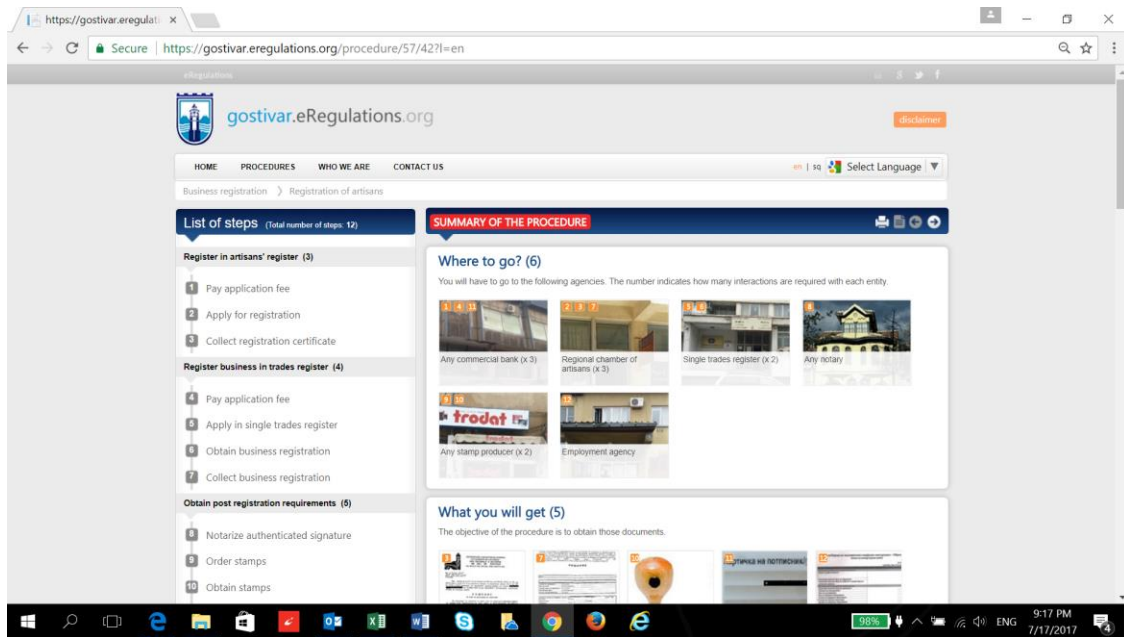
https://gostivar.eregulati ×

Secure | https://gostivar.eregulations.org/procedure/57/42?l=en

eRegulations

gostivar.eRegulations.org

disclaimer

HOME PROCEDURES WHO WE ARE CONTACT US

en | sq Select Language ▼

Business registration 〉 Registration of artisans

List of steps (Total number of steps: 12)

Register in artisans' register (3)

1 Pay application fee

2 Apply for registration

3 Collect registration certificate

Register business in trades register (4)

4 Pay application fee

5 Apply in single trades register

6 Obtain business registration

7 Collect business registration

Obtain post registration requirements (5)

8 Notarize authenticated signature

9 Order stamps

10 Obtain stamps

SUMMARY OF THE PROCEDURE

Where to go? (6)

You will have to go to the following agencies. The number indicates how many interactions are required with each entity.

1 4 11 Any commercial bank (x 3)

2 3 7 Regional chamber of artisans (x 3)

5 6 Single trades register (x 2)

8 Any notary

9 10 trodat Any stamp producer (x 2)

12 Employment agency

What you will get (5)

The objective of the procedure is to obtain those documents.

3 7 10 11 12

98% ENG 9:17 PM 7/17/2017 4